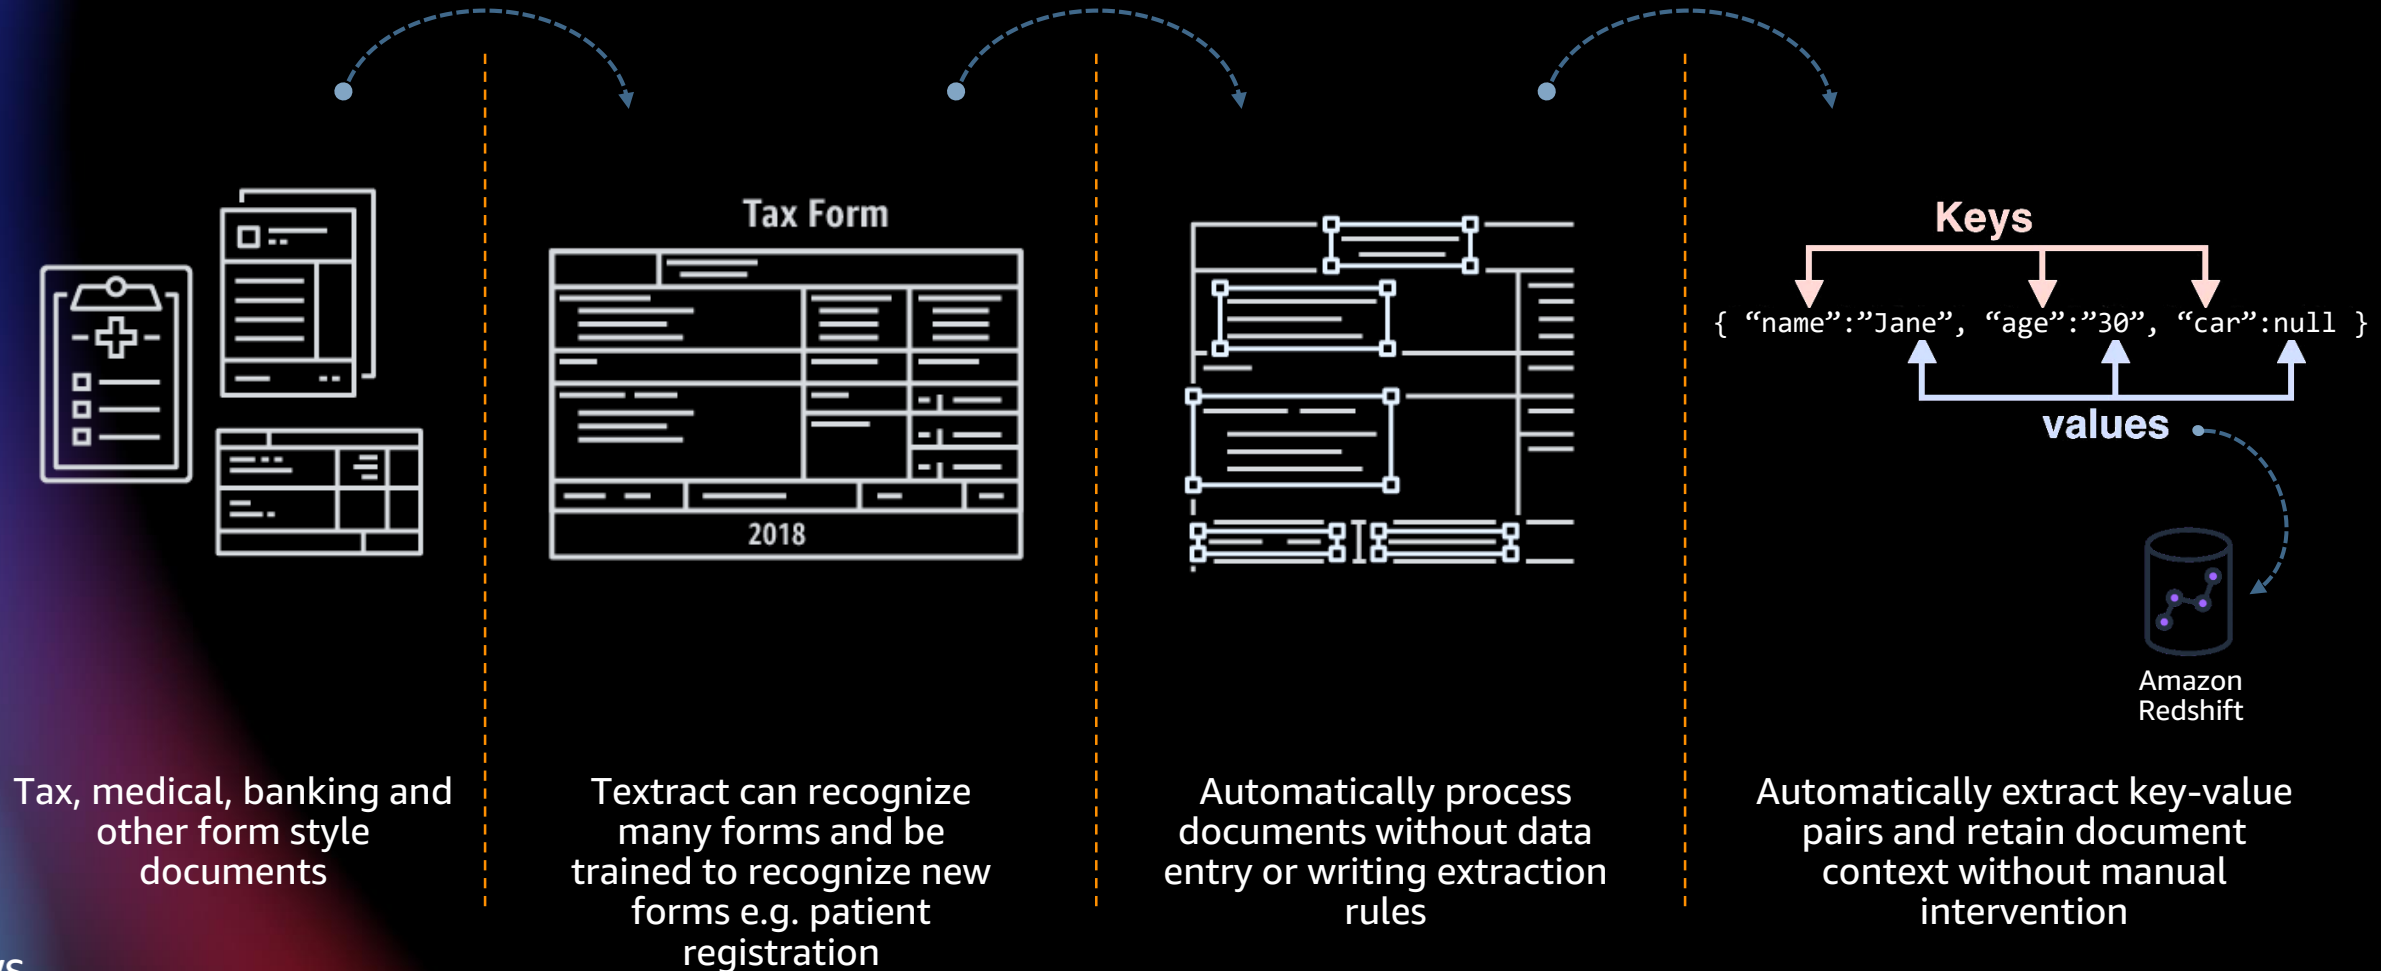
Tax Form

2018

Keys

{ “name”:”Jane”, “age”:”30”, “car”:null }

values

Amazon Redshift

Tax, medical, banking and other form style documents

Textract can recognize many forms and be trained to recognize new forms e.g. patient registration

Automatically process documents without data entry or writing extraction rules

Automatically extract key-value pairs and retain document context without manual intervention